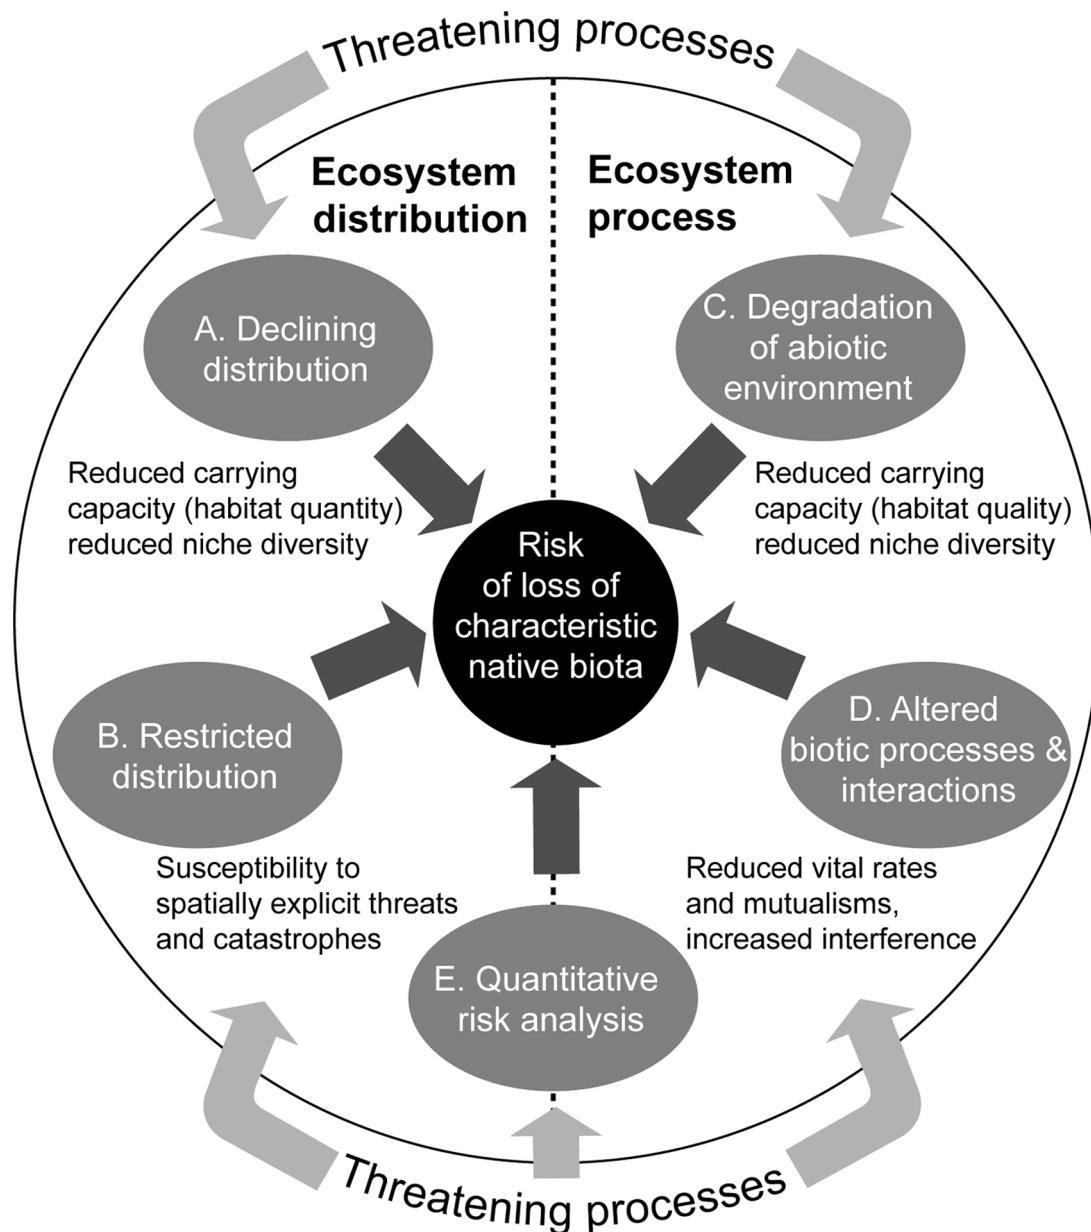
Threatening processes

Ecosystem distribution

Ecosystem process

A. Declining distribution

C. Degradation of abiotic environment

Reduced carrying capacity (habitat quantity) reduced niche diversity

Reduced carrying capacity (habitat quality) reduced niche diversity

Risk of loss of characteristic native biota

B. Restricted distribution

D. Altered biotic processes & interactions

Susceptibility to spatially explicit threats and catastrophes

Reduced vital rates and mutualisms, increased interference

E. Quantitative risk analysis

Threatening processes